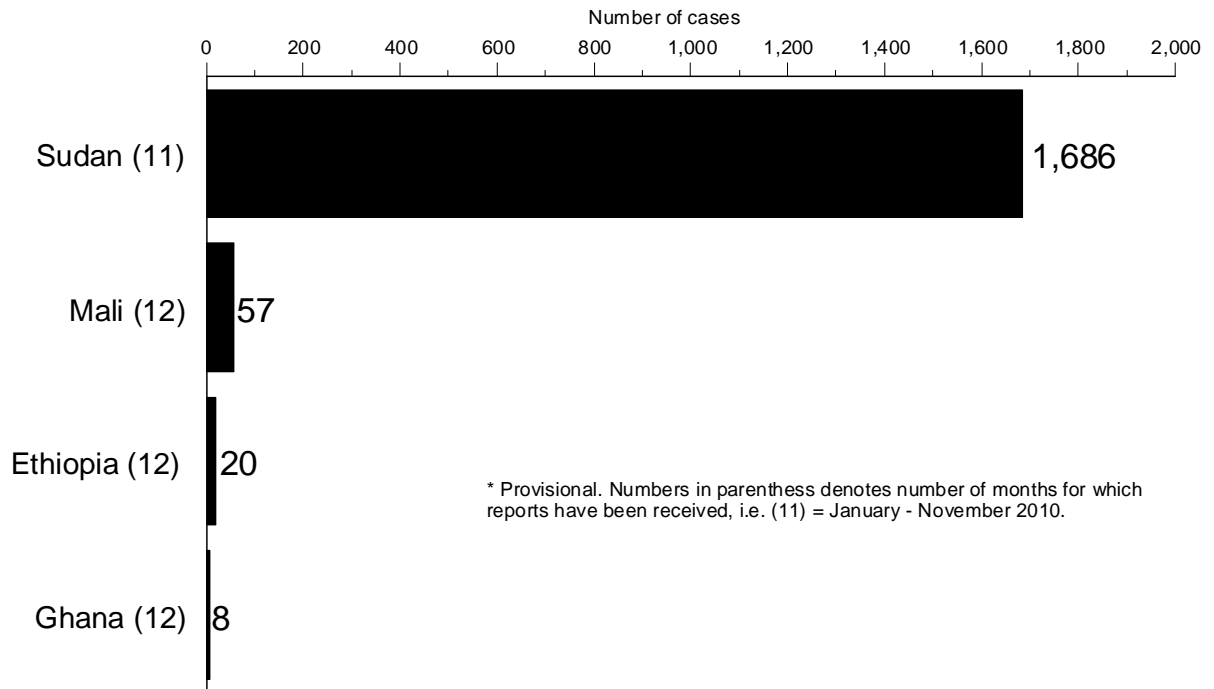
Number of cases

0 200 400 600 800 1,000 1,200 1,400 1,600 1,800 2,000

Sudan (11) 1,686

Mali (12) 57

Ethiopia (12) 20

Ghana (12) 8

* Provisional. Numbers in parenthess denotes number of months for which reports have been received, i.e. (11) = January - November 2010.